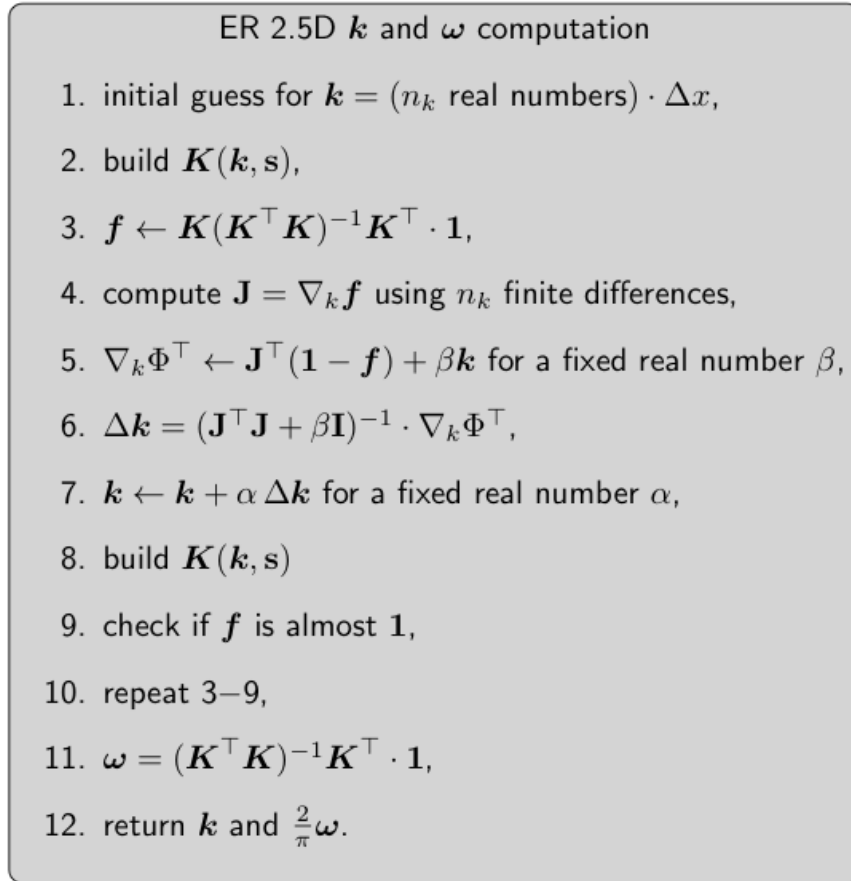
ER 2.5D $\boldsymbol{k}$ and $\boldsymbol{\omega}$ computation

1. initial guess for $\boldsymbol{k} = (n_k \text{ real numbers}) \cdot \Delta x$,

2. build $\boldsymbol{K}(\boldsymbol{k}, \mathbf{s})$,

3. $\boldsymbol{f} \leftarrow \boldsymbol{K}(\boldsymbol{K}^\top \boldsymbol{K})^{-1} \boldsymbol{K}^\top \cdot \mathbf{1}$,

4. compute $\mathbf{J} = \nabla_k \boldsymbol{f}$ using $n_k$ finite differences,

5. $\nabla_k \Phi^\top \leftarrow \mathbf{J}^\top (\mathbf{1} - \boldsymbol{f}) + \beta \boldsymbol{k}$ for a fixed real number $\beta$,

6. $\Delta \boldsymbol{k} = (\mathbf{J}^\top \mathbf{J} + \beta \mathbf{I})^{-1} \cdot \nabla_k \Phi^\top$,

7. $\boldsymbol{k} \leftarrow \boldsymbol{k} + \alpha \, \Delta \boldsymbol{k}$ for a fixed real number $\alpha$,

8. build $\boldsymbol{K}(\boldsymbol{k}, \mathbf{s})$

9. check if $\boldsymbol{f}$ is almost $\mathbf{1}$,

10. repeat 3–9,

11. $\boldsymbol{\omega} = (\boldsymbol{K}^\top \boldsymbol{K})^{-1} \boldsymbol{K}^\top \cdot \mathbf{1}$,

12. return $\boldsymbol{k}$ and $\frac{2}{\pi} \boldsymbol{\omega}$.